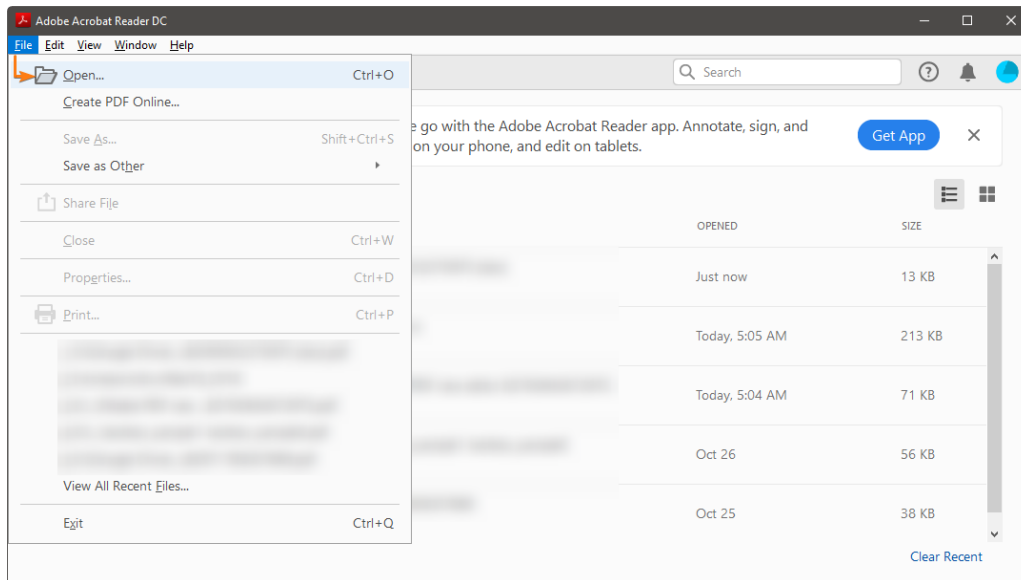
Adobe Acrobat Reader DC

File Edit View Window Help

Open... Ctrl+O
Create PDF Online...
Save As... Shift+Ctrl+S
Save as Other
Share File
Close Ctrl+W
Properties... Ctrl+D
Print... Ctrl+P
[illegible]
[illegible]
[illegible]
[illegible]
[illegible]
View All Recent Files...
Exit Ctrl+Q

Search

e go with the Adobe Acrobat Reader app. Annotate, sign, and on your phone, and edit on tablets.

Get App

| OPENED | SIZE |
|---|---|
| Just now | 13 KB |
| Today, 5:05 AM | 213 KB |
| Today, 5:04 AM | 71 KB |
| Oct 26 | 56 KB |
| Oct 25 | 38 KB |

Clear Recent